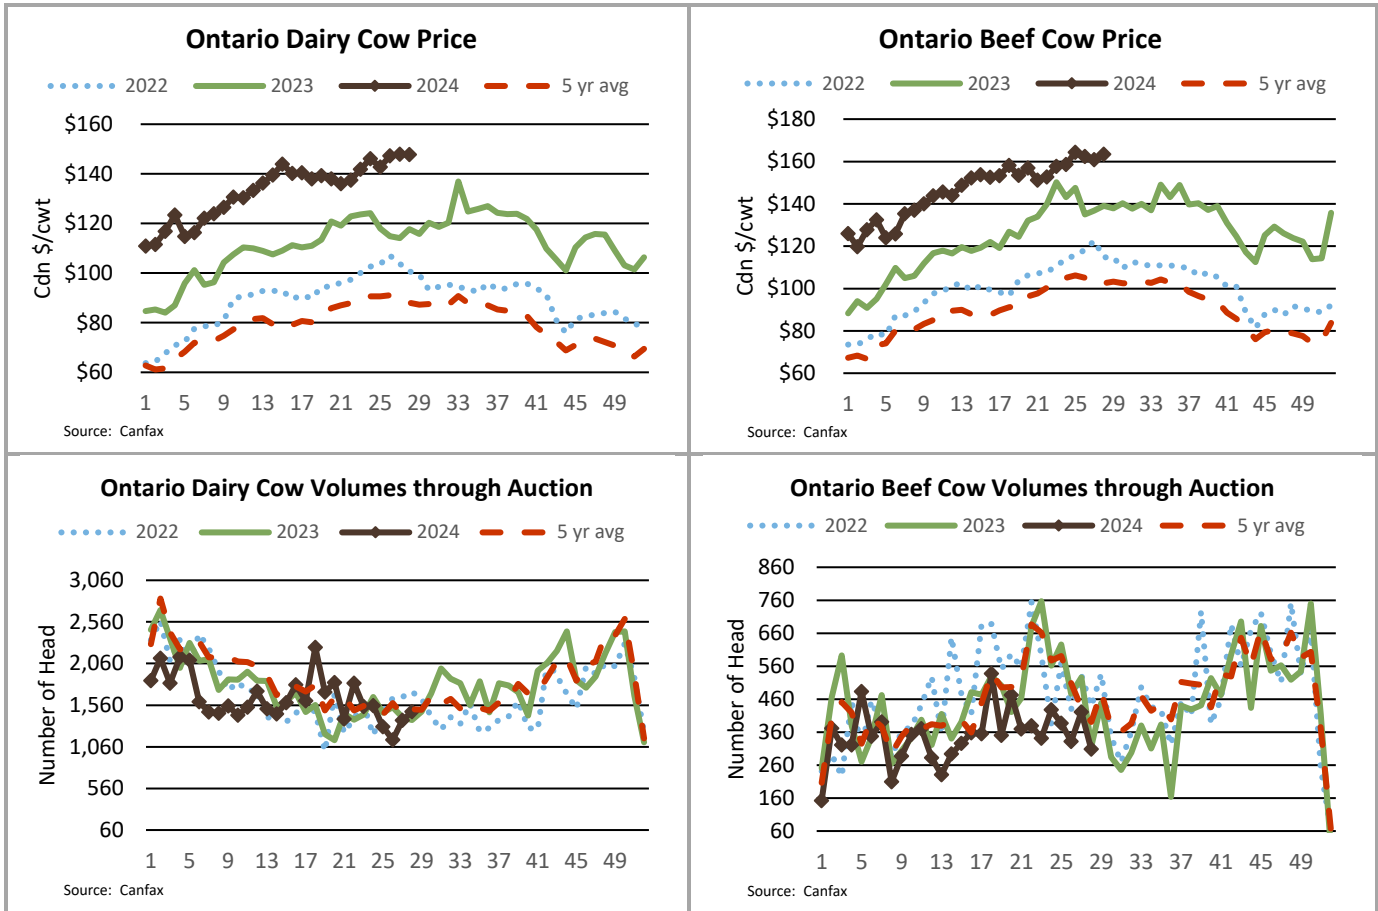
Ontario Dairy Cow Price

2022 2023 2024 5 yr avg

Cdn $/cwt

$160
$140
$120
$100
$80
$60

1 5 9 13 17 21 25 29 33 37 41 45 49

Source: Canfax

Ontario Beef Cow Price

2022 2023 2024 5 yr avg

Cdn $/cwt

$180
$160
$140
$120
$100
$80
$60

1 5 9 13 17 21 25 29 33 37 41 45 49

Source: Canfax

Ontario Dairy Cow Volumes through Auction

2022 2023 2024 5 yr avg

Number of Head

3,060
2,560
2,060
1,560
1,060
560
60

1 5 9 13 17 21 25 29 33 37 41 45 49

Source: Canfax

Ontario Beef Cow Volumes through Auction

2022 2023 2024 5 yr avg

Number of Head

860
760
660
560
460
360
260
160
60

1 5 9 13 17 21 25 29 33 37 41 45 49

Source: Canfax